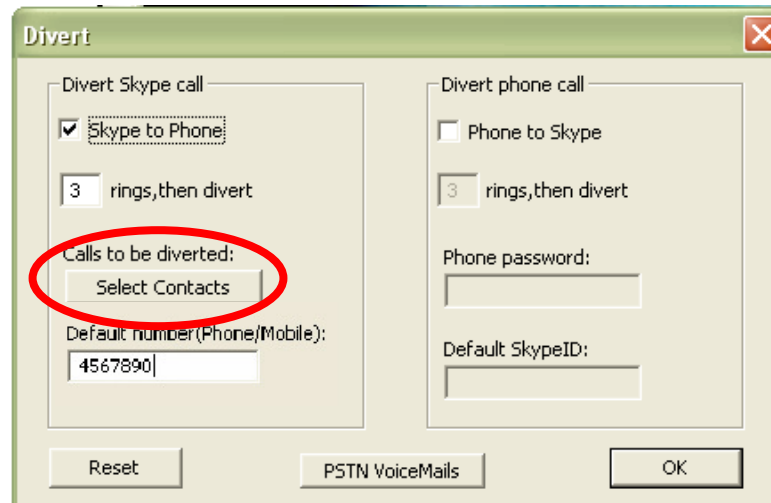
Divert

Divert Skype call

Skype to Phone

3 rings,then divert

Calls to be diverted:

Select Contacts

Default number(Phone/Mobile):

4567890

Divert phone call

Phone to Skype

3 rings,then divert

Phone password:

Default SkypeID:

Reset

PSTN VoiceMails

OK